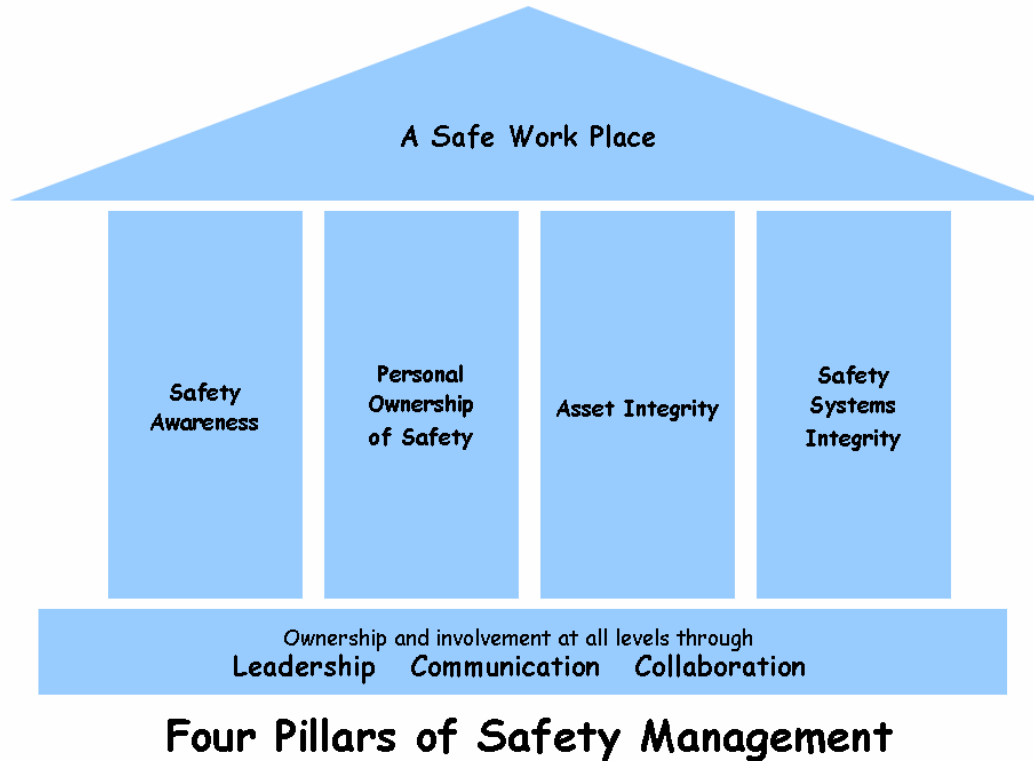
A Safe Work Place

Safety Awareness

Personal Ownership of Safety

Asset Integrity

Safety Systems Integrity

Ownership and involvement at all levels through
Leadership Communication Collaboration

Four Pillars of Safety Management